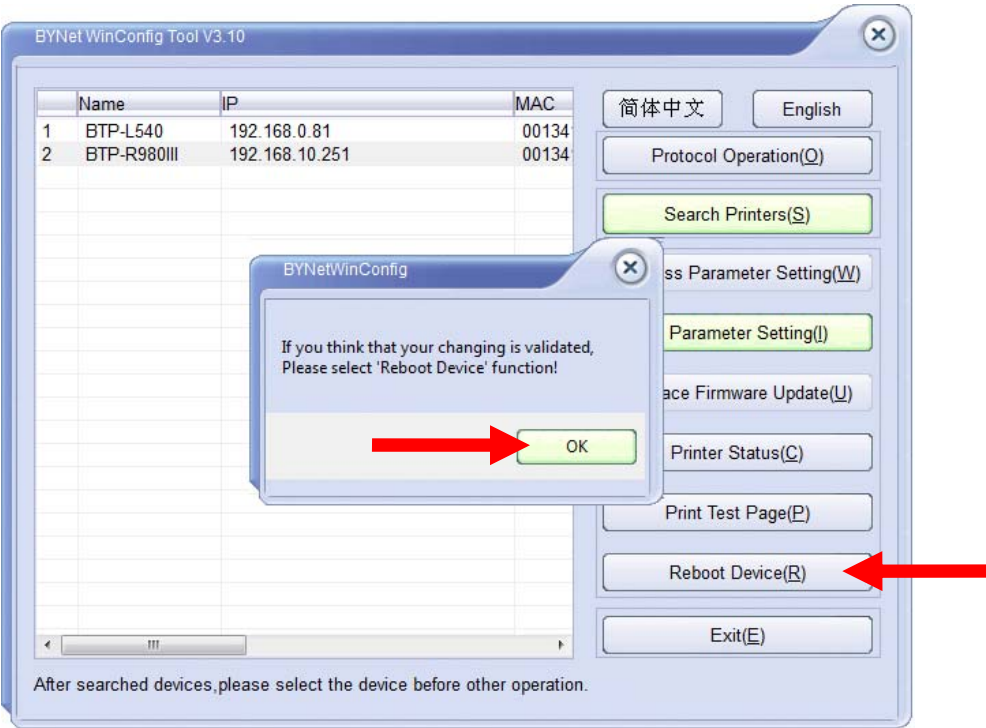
BYNet WinConfig Tool V3.10

| | Name | IP | MAC |
|---|---|---|---|
| 1 | BTP-L540 | 192.168.0.81 | 00134 |
| 2 | BTP-R980III | 192.168.10.251 | 00134 |

简体中文

English

Protocol Operation(O)

Search Printers(S)

BYNetWinConfig

If you think that your changing is validated, Please select 'Reboot Device' function!

OK

ss Parameter Setting(W)

Parameter Setting(I)

ace Firmware Update(U)

Printer Status(C)

Print Test Page(P)

Reboot Device(R)

Exit(E)

After searched devices,please select the device before other operation.